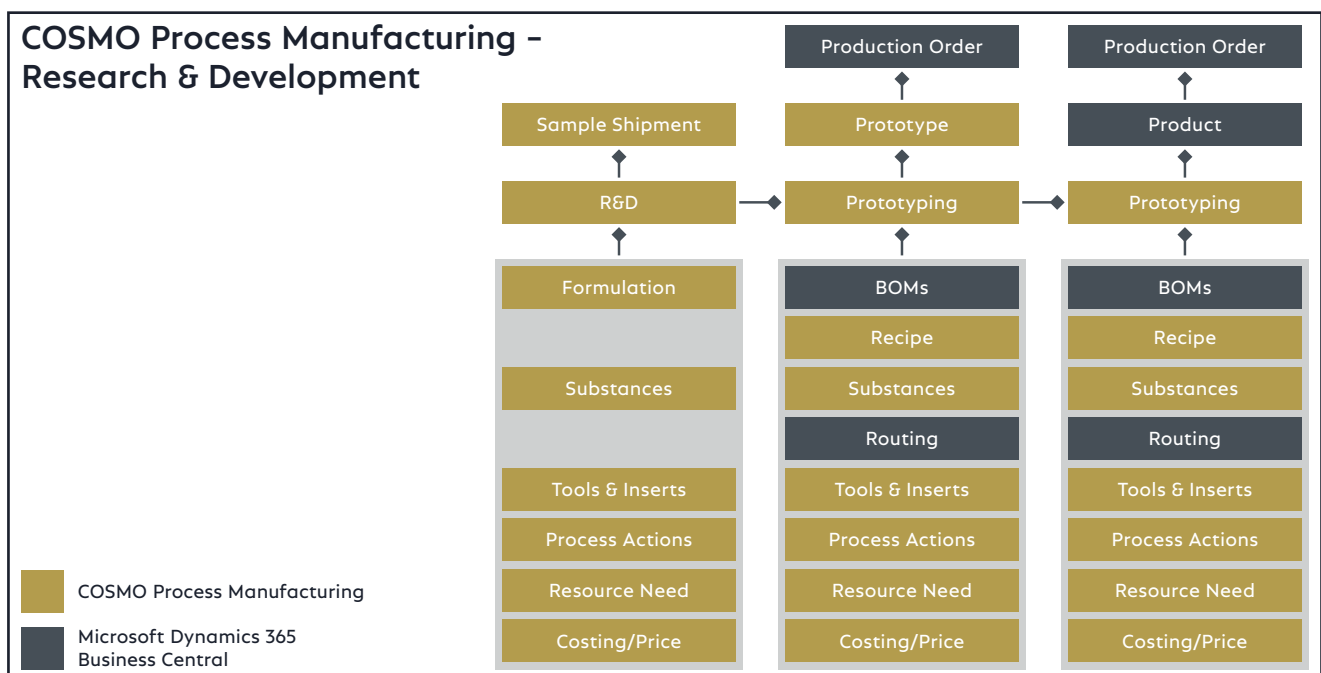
COSMO Process Manufacturing – Research & Development

Production Order

Production Order

Sample Shipment

Prototype

Product

R&D

Prototyping

Prototyping

Formulation

Substances

Tools & Inserts

Process Actions

Resource Need

Costing/Price

BOMs

Recipe

Substances

Routing

Tools & Inserts

Process Actions

Resource Need

Costing/Price

BOMs

Recipe

Substances

Routing

Tools & Inserts

Process Actions

Resource Need

Costing/Price

COSMO Process Manufacturing

Microsoft Dynamics 365 Business Central